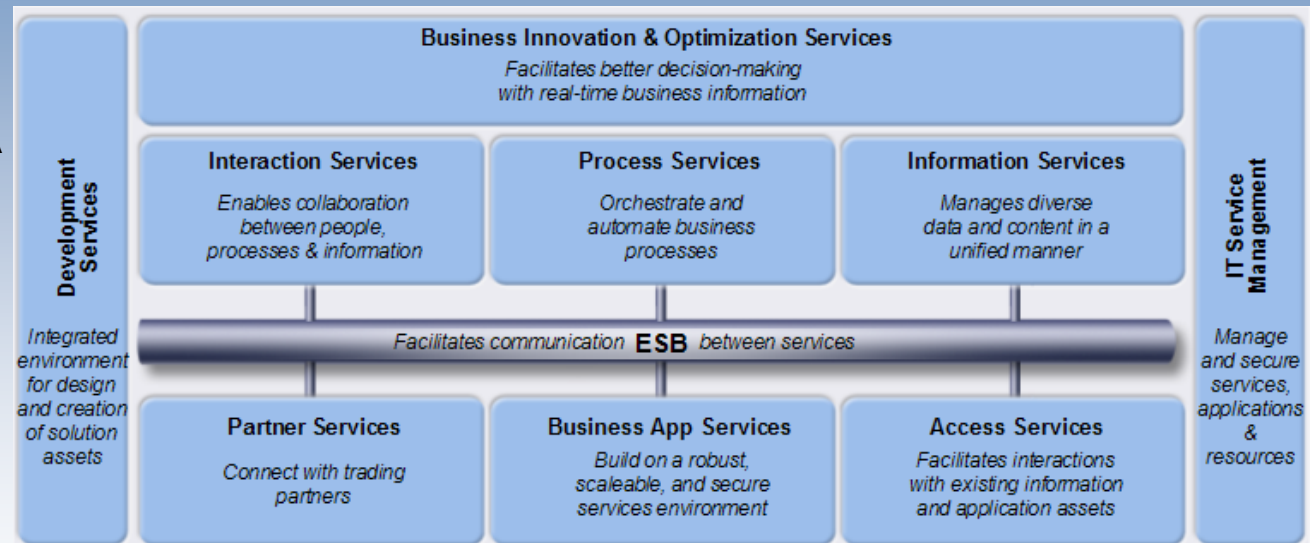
Development Services

Integrated environment for design and creation of solution assets

Business Innovation & Optimization Services

Facilitates better decision-making with real-time business information

Interaction Services

Enables collaboration between people, processes & information

Process Services

Orchestrate and automate business processes

Information Services

Manages diverse data and content in a unified manner

Facilitates communication ESB between services

Partner Services

Connect with trading partners

Business App Services

Build on a robust, scaleable, and secure services environment

Access Services

Facilitates interactions with existing information and application assets

IT Service Management

Manage and secure services, applications & resources